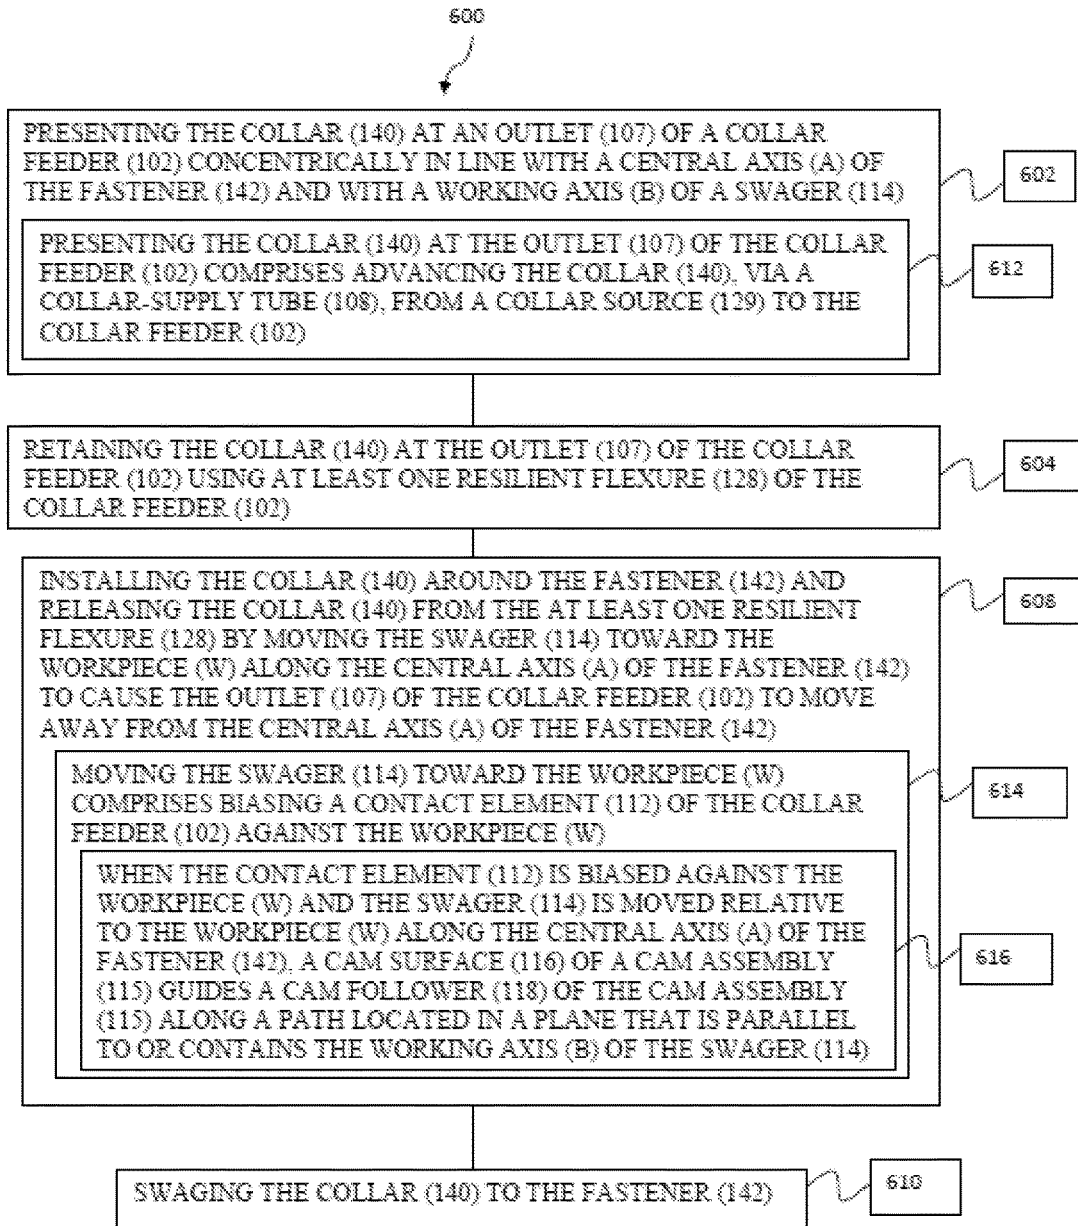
600

PRESENTING THE COLLAR (140) AT AN OUTLET (107) OF A COLLAR FEEDER (102) CONCENTRICALLY IN LINE WITH A CENTRAL AXIS (A) OF THE FASTENER (142) AND WITH A WORKING AXIS (B) OF A SWAGER (114)

602

PRESENTING THE COLLAR (140) AT THE OUTLET (107) OF THE COLLAR FEEDER (102) COMPRISES ADVANCING THE COLLAR (140), VIA A COLLAR-SUPPLY TUBE (108), FROM A COLLAR SOURCE (129) TO THE COLLAR FEEDER (102)

612

RETAINING THE COLLAR (140) AT THE OUTLET (107) OF THE COLLAR FEEDER (102) USING AT LEAST ONE RESILIENT FLEXURE (128) OF THE COLLAR FEEDER (102)

604

INSTALLING THE COLLAR (140) AROUND THE FASTENER (142) AND RELEASING THE COLLAR (140) FROM THE AT LEAST ONE RESILIENT FLEXURE (128) BY MOVING THE SWAGER (114) TOWARD THE WORKPIECE (W) ALONG THE CENTRAL AXIS (A) OF THE FASTENER (142) TO CAUSE THE OUTLET (107) OF THE COLLAR FEEDER (102) TO MOVE AWAY FROM THE CENTRAL AXIS (A) OF THE FASTENER (142)

608

MOVING THE SWAGER (114) TOWARD THE WORKPIECE (W) COMPRISES BIASING A CONTACT ELEMENT (112) OF THE COLLAR FEEDER (102) AGAINST THE WORKPIECE (W)

614

WHEN THE CONTACT ELEMENT (112) IS BIASED AGAINST THE WORKPIECE (W) AND THE SWAGER (114) IS MOVED RELATIVE TO THE WORKPIECE (W) ALONG THE CENTRAL AXIS (A) OF THE FASTENER (142), A CAM SURFACE (116) OF A CAM ASSEMBLY (115) GUIDES A CAM FOLLOWER (118) OF THE CAM ASSEMBLY (115) ALONG A PATH LOCATED IN A PLANE THAT IS PARALLEL TO OR CONTAINS THE WORKING AXIS (B) OF THE SWAGER (114)

616

SWAGING THE COLLAR (140) TO THE FASTENER (142)

610